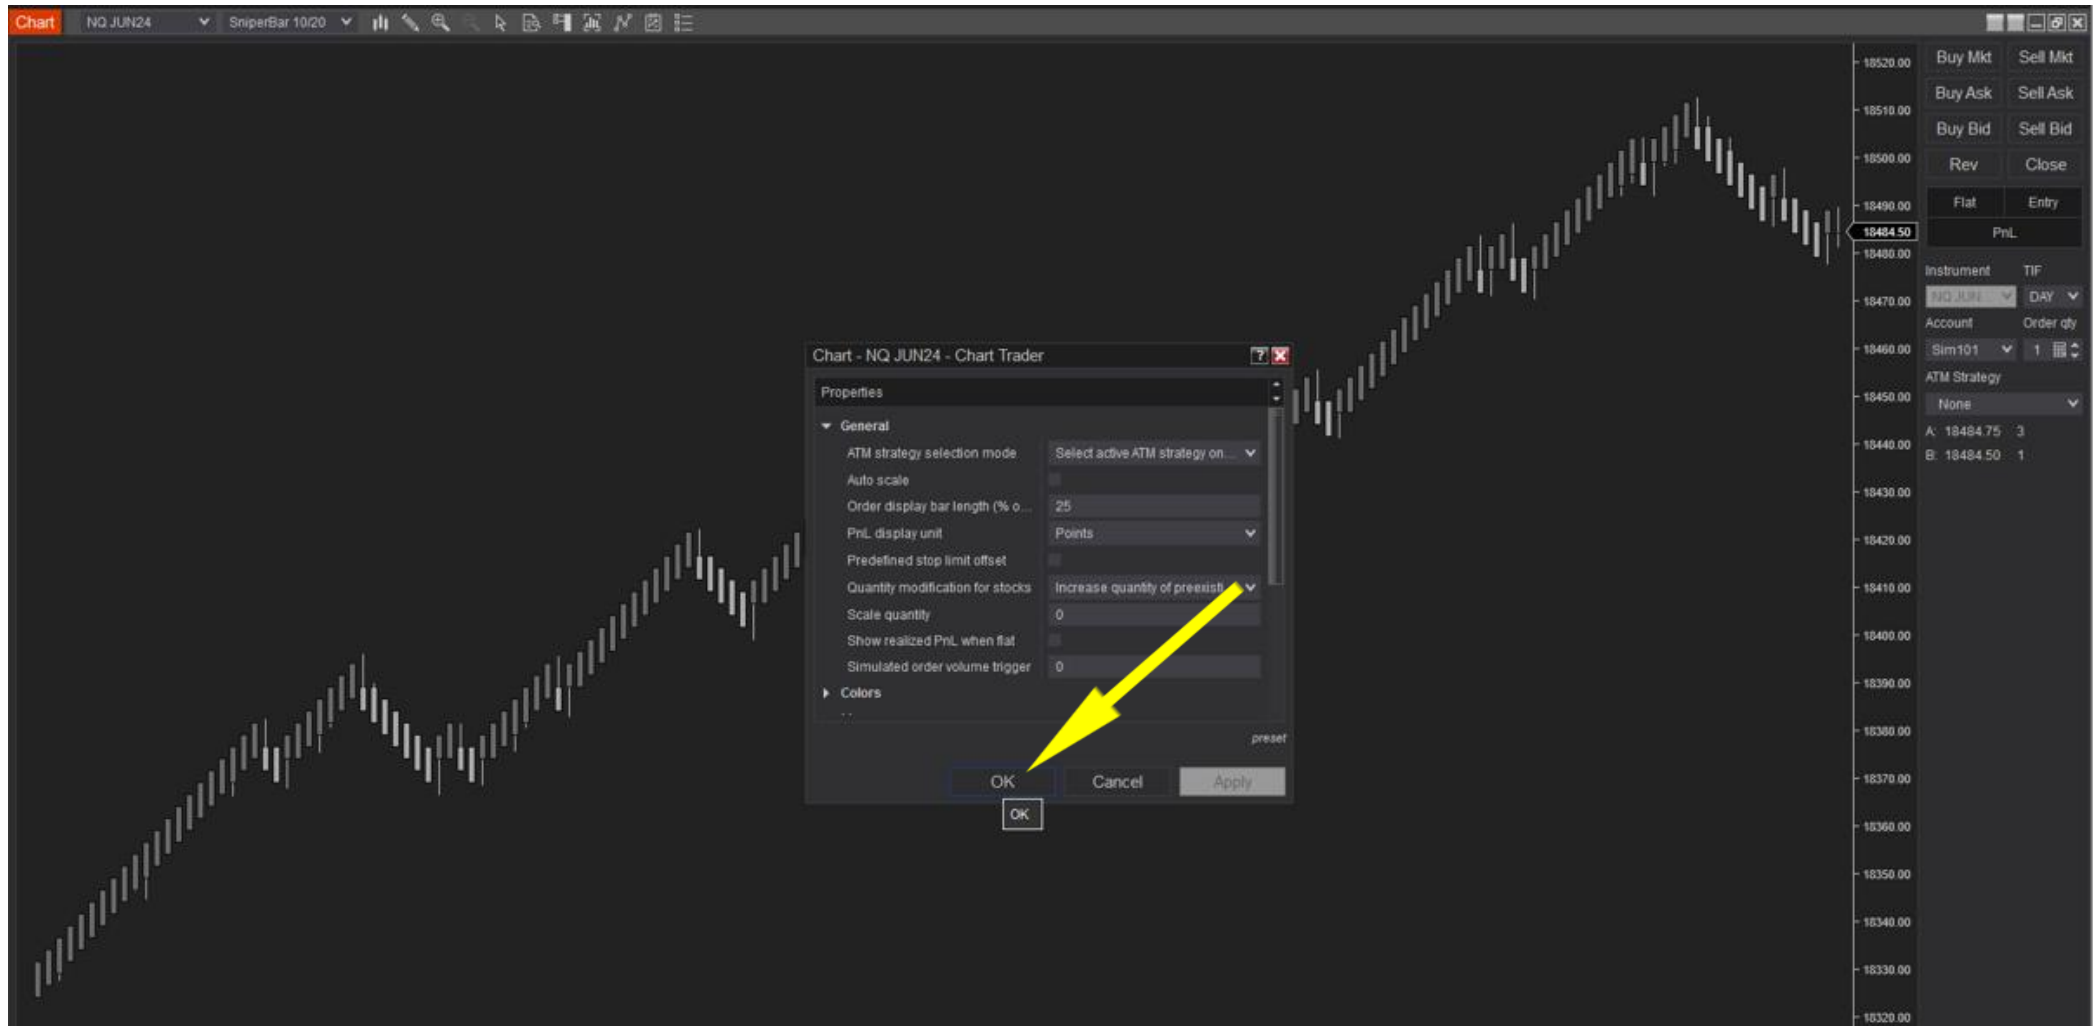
Chart NQ JUN24 SniperBar 10/20

Chart - NQ JUN24 - Chart Trader

Properties

General
ATM strategy selection mode Select active ATM strategy on...
Auto scale
Order display bar length (% o... 25
PnL display unit Points
Predefined stop limit offset
Quantity modification for stocks Increase quantity of preexisti...
Scale quantity 0
Show realized PnL when flat
Simulated order volume trigger 0
Colors

preset

OK Cancel Apply

OK

18520.00
18510.00
18500.00
18490.00
18484.50
18480.00
18470.00
18460.00
18450.00
18440.00
18430.00
18420.00
18410.00
18400.00
18390.00
18380.00
18370.00
18360.00
18350.00
18340.00
18330.00
18320.00

Buy Mkt Sell Mkt
Buy Ask Sell Ask
Buy Bid Sell Bid
Rev Close
Flat Entry
PnL
Instrument TIF
NQ JUN DAY
Account Order qty
Sim101 1
ATM Strategy
None
A: 18484.75 3
B: 18484.50 1